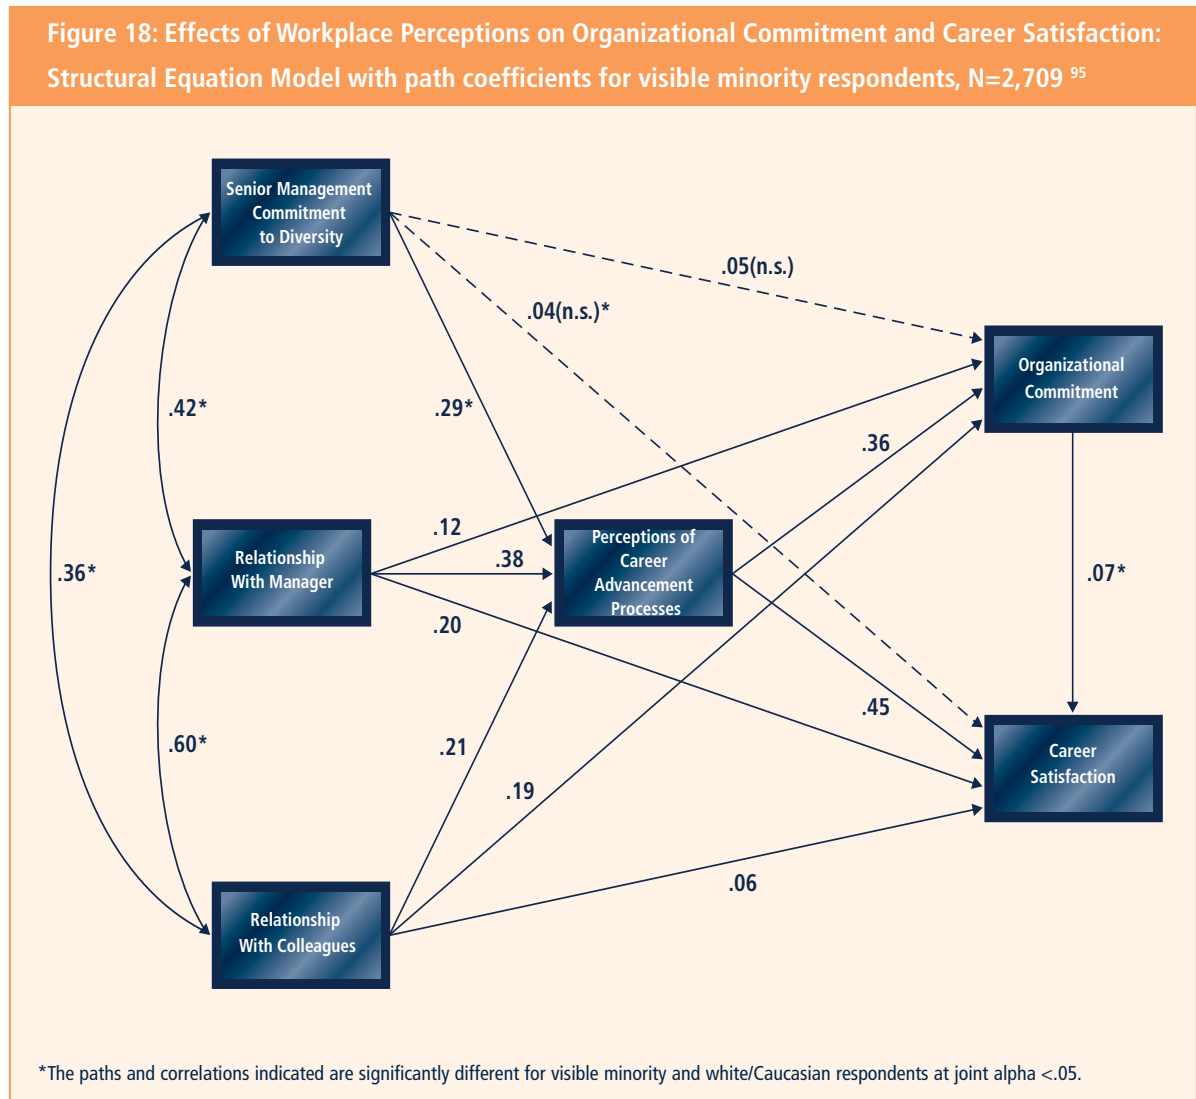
Figure 18: Effects of Workplace Perceptions on Organizational Commitment and Career Satisfaction: Structural Equation Model with path coefficients for visible minority respondents, N=2,709 $^{95}$

Senior Management Commitment to Diversity

.05(n.s.)

.04(n.s.)*

Organizational Commitment

.42*

.29*

.36

.36*

.12

Relationship With Manager

.38

Perceptions of Career Advancement Processes

.07*

.20

.45

Career Satisfaction

.60*

.21

.19

.06

Relationship With Colleagues

*The paths and correlations indicated are significantly different for visible minority and white/Caucasian respondents at joint alpha <.05.